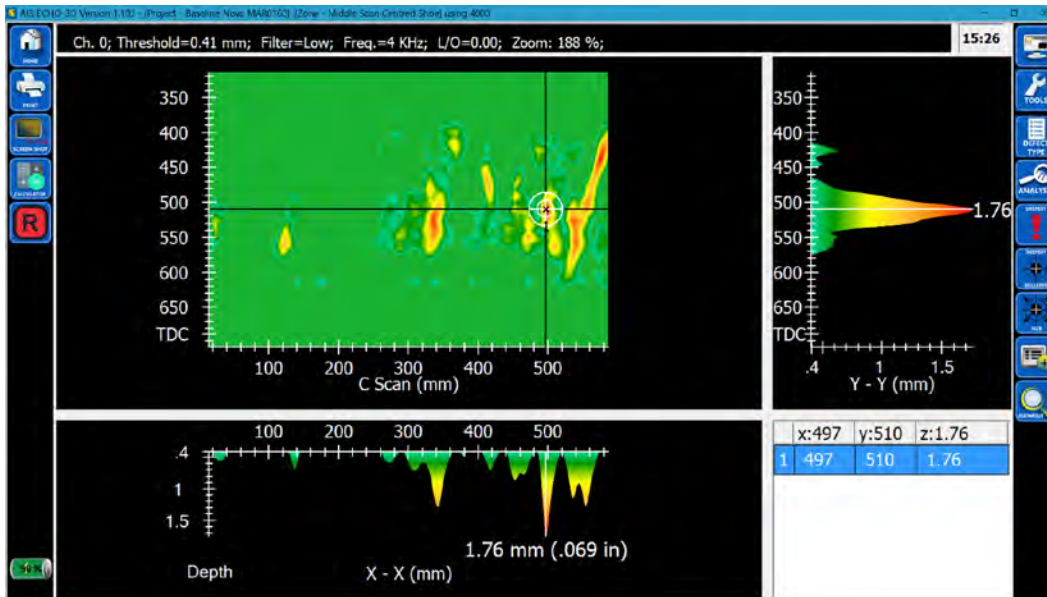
AIS ECHO 3D Version 1.1.0 - [Project - Baseline Nove MA80100] [Zone - Middle Scan Centred Shoe] using 4000

Ch. 0; Threshold=0.41 mm; Filter=Low; Freq.=4 KHz; L/O=0.00; Zoom: 188 %;

15:26

HOME
PRINT
SCREEN SHOT
CALCULATOR
R

350
400
450
500
550
600
650
TDC
100 200 300 400 500
C Scan (mm)

350
400
450
500
550
600
650
TDC
1.76
.4 1 1.5
Y - Y (mm)

TOOLS
DEFECT TYPE
ANALYSIS
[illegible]
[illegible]
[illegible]
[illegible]

100 200 300 400 500
.4
1
1.5
1.76 mm (.069 in)
Depth
X - X (mm)

| | x:497 | y:510 | z:1.76 |
|---|---|---|---|
| 1 | 497 | 510 | 1.76 |

90%